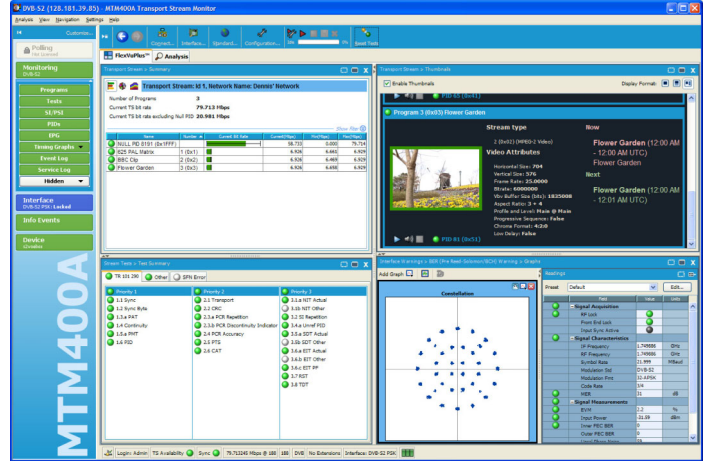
DVB-S2 (128.181.39.85) - MTM400A Transport Stream Monitor

Analysis View Navigation Settings Help

Customize...

Connect... Interface... Standard... Configuration... Reset Tests

Polling

Monitoring
DVB-S2

Programs
Tests
SI/PSI
PIDs
EPG
Timing Graphs
Event Log
Service Log
Hidden

Interface
DVB-S2 PSK Locked

Info Events

Device
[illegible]

MTM400A

FlexVuPlus™ Analysis

Transport Stream > Summary

Transport Stream: id 1, Network Name: Dennis' Network

Number of Programs 3
Current TS bit rate 79.713 Mbps
Current TS bit rate excluding Null PID 20.981 Mbps

| Name | Number | Current Bit Rate | Current(Mbps) | Min(Mbps) | Max(Mbps) |
|---|---|---|---|---|---|
| NULL PID 8191 (0x1FFF) | | | 58.733 | 0.000 | 79.714 |
| BBC PAL Matrix | 1 (0x1) | | 6.926 | 6.661 | 6.929 |
| BBC Clip | 2 (0x2) | | 6.926 | 6.661 | 6.929 |
| Flower Garden | 3 (0x3) | | 6.926 | 6.661 | 6.929 |

Transport Stream > Thumbnails

Enable Thumbnails Display Format:

PID 65 (0x41)

Program 3 (0x03) Flower Garden

Stream type
2 (0x02) (MPEG-2 Video)

Video Attributes
Horizontal Size: 704
Vertical Size: 576
Frame Rate: 25.0000
Bitrate: 6000000
Vbv Buffer Size (Bits): 1835008
Aspect Ratio: 3 × 4
Profile and Level: Main @ Main
Progressive Sequence: False
Chroma Format: 4:2:0
Low Delay: False

Now
Flower Garden (12:00 AM - 12:00 AM UTC)
Flower Garden

Next
Flower Garden (12:00 AM - 12:01 AM UTC)
Flower Garden

PID 81 (0x51)

Stream Tests > Test Summary

TR 101 290 Other SFN Error

Priority 1
1.1 Sync
1.2 Sync Byte
1.3.a PAT
1.4 Continuity
1.5.a PMT
1.6 PID

Priority 2
2.1 Transport
2.2 CRC
2.3.a PCR Repetition
2.3.b PCR Discontinuity Indicator
2.4 PCR Accuracy
2.5 PTS
2.6 CAT

Priority 3
3.1.a NIT Actual
3.1b NIT Other
3.2 SI Repetition
3.4.a Unref PID
3.5.a SDT Actual
3.5.b SDT Other
3.6.a EIT Actual
3.6.b EIT Other
3.6.c EIT PF
3.7 RST
3.8 TDT

Interface Warnings > BER (Pre Reed-Solomon/BCH) Warning > Graph

Add Graph

Constellation

Readings

Preset: Default Edit...

| Field | Value | Units |
|---|---|---|
| Signal Acquisition | | |
| RF Lock | | |
| Front End Lock | | |
| Input Sync Active | | |
| Signal Characteristics | | |
| IF Frequency | 1.749886 | GHz |
| RF Frequency | 1.749886 | GHz |
| Symbol Rate | 21.999 | MBaud |
| Modulation Std | DVB-S2 | |
| Modulation Fmt | 32-APSK | |
| Code Rate | 3/4 | |
| MER | 31 | dB |
| Signal Measurements | | |
| EVM | 2.2 | % |
| Input Power | -31.09 | dBm |
| Inner FEC BER | 0 | |
| Outer FEC BER | 0 | |

Login: Admin TS Availability Sync 79.712245 Mbps @ 188 188 DVB No Extensions Interface: DVB-S2 PSK